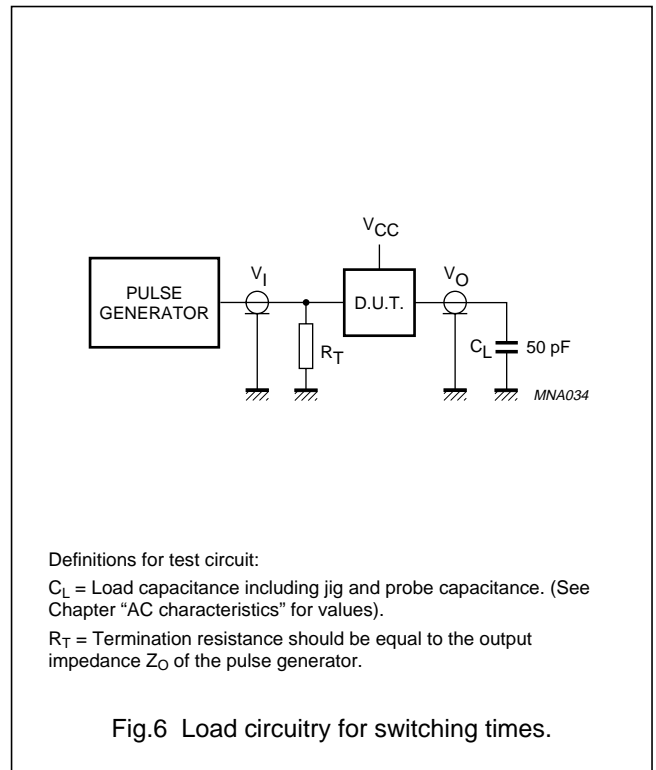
$V_{CC}$

PULSE GENERATOR

$V_I$

D.U.T.

$V_O$

$R_T$

$C_L$ 50 pF

MNA034

Definitions for test circuit:

$C_L$ = Load capacitance including jig and probe capacitance. (See Chapter “AC characteristics” for values).

$R_T$ = Termination resistance should be equal to the output impedance $Z_O$ of the pulse generator.

Fig.6 Load circuitry for switching times.